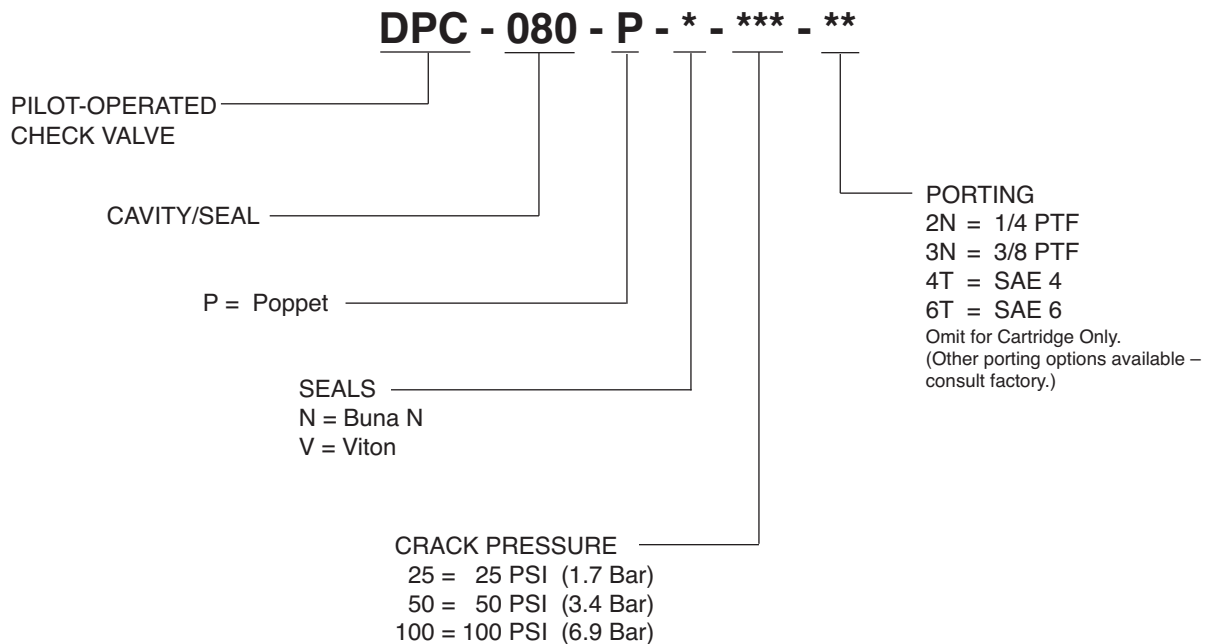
DPC - 080 - P - * - *** - **

PILOT-OPERATED CHECK VALVE

CAVITY/SEAL

P = Poppet

SEALS
N = Buna N
V = Viton

CRACK PRESSURE
25 = 25 PSI (1.7 Bar)
50 = 50 PSI (3.4 Bar)
100 = 100 PSI (6.9 Bar)

PORTING
2N = 1/4 PTF
3N = 3/8 PTF
4T = SAE 4
6T = SAE 6
Omit for Cartridge Only.
(Other porting options available – consult factory.)